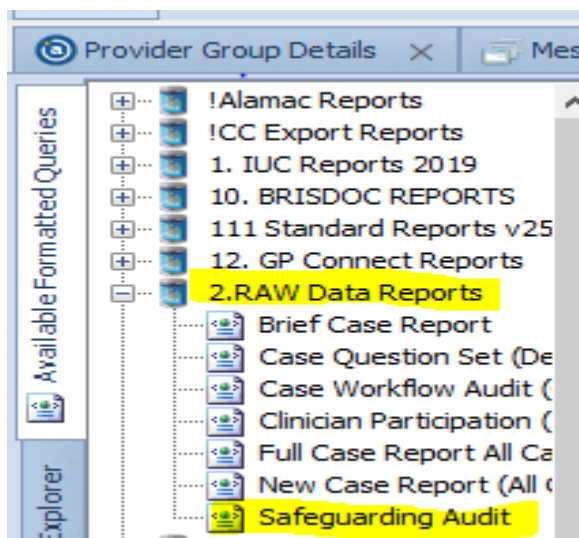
Provider Group Details ×
Mes

Available Formatted Queries
Explorer

!Alamac Reports
!CC Export Reports
1. IUC Reports 2019
10. BRISDOC REPORTS
111 Standard Reports v25
12. GP Connect Reports
2.RAW Data Reports
Brief Case Report
Case Question Set (De
Case Workflow Audit (
Clinician Participation (
Full Case Report All Ca
New Case Report (All
Safeguarding Audit